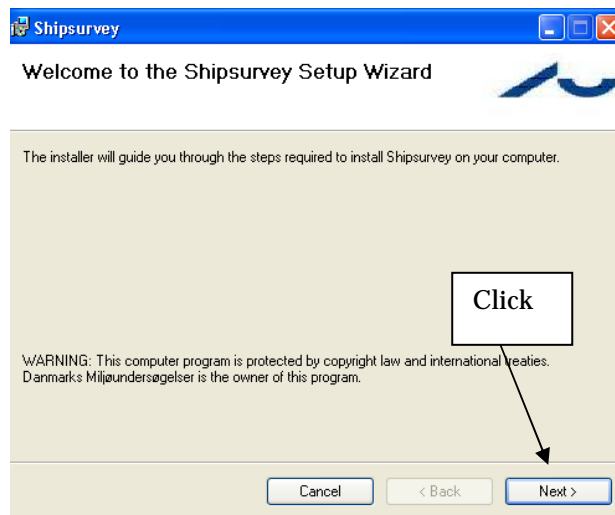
Shipsurvey

Welcome to the Shipsurvey Setup Wizard

The installer will guide you through the steps required to install Shipsurvey on your computer.

Click

WARNING: This computer program is protected by copyright law and international treaties. Danmarks Miljøundersøgelser is the owner of this program.

Cancel

< Back

Next >